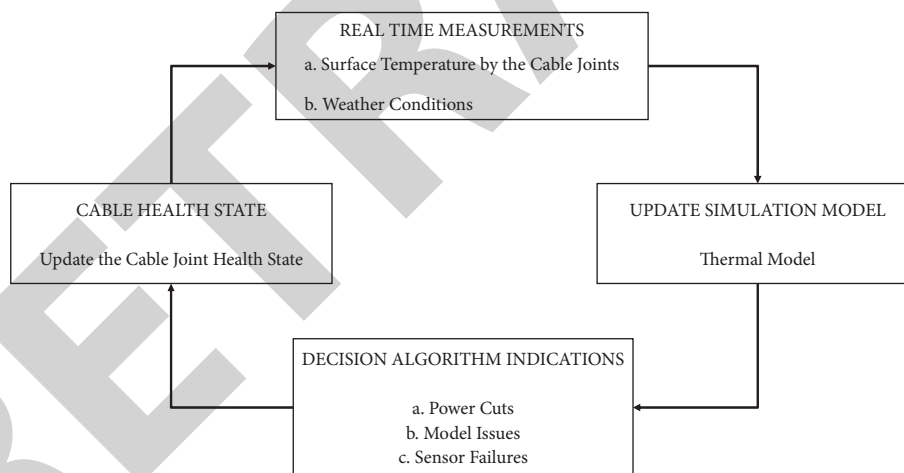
REAL TIME MEASUREMENTS

a. Surface Temperature by the Cable Joints

b. Weather Conditions

UPDATE SIMULATION MODEL

Thermal Model

DECISION ALGORITHM INDICATIONS

a. Power Cuts
b. Model Issues
c. Sensor Failures

CABLE HEALTH STATE

Update the Cable Joint Health State